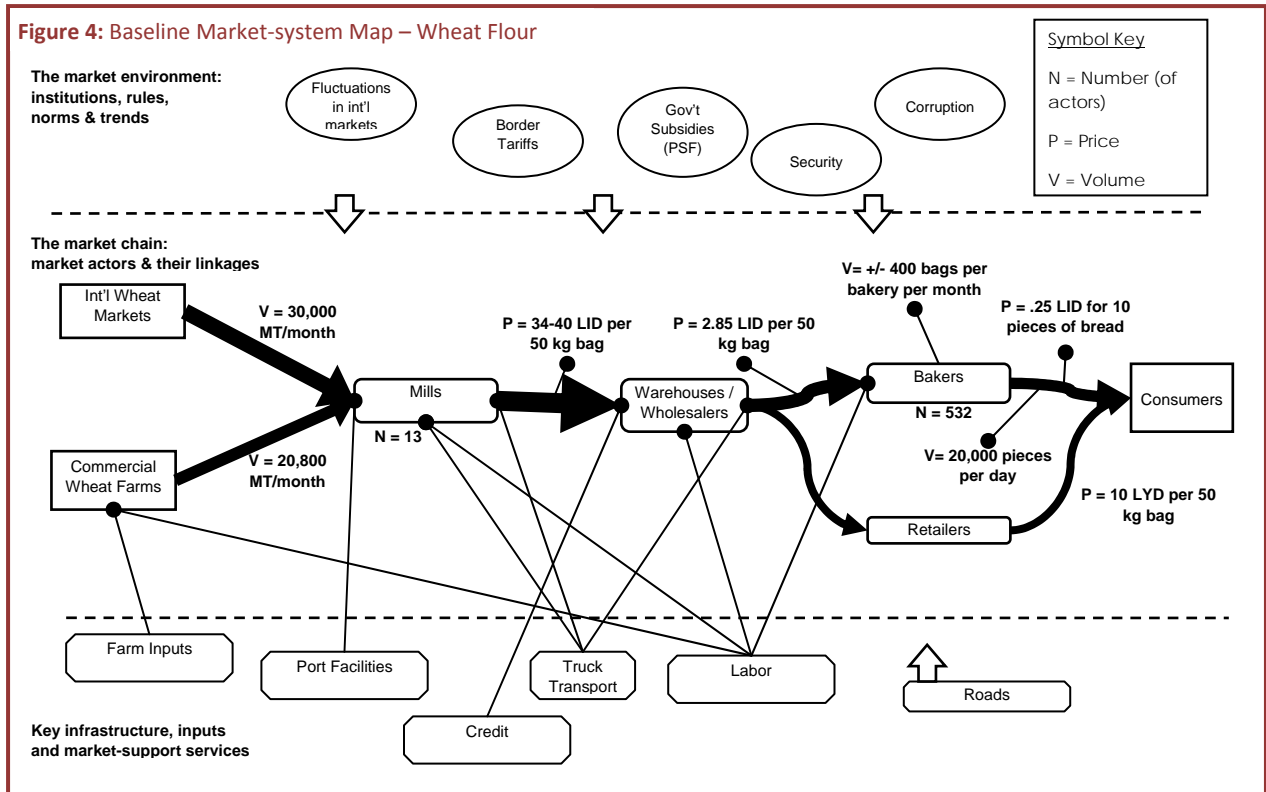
Figure 4: Baseline Market-system Map – Wheat Flour

Symbol Key

N = Number (of actors)

P = Price

V = Volume

The market environment: institutions, rules, norms & trends

Fluctuations in int'l markets

Border Tariffs

Gov't Subsidies (PSF)

Security

Corruption

The market chain: market actors & their linkages

Int'l Wheat Markets

V = 30,000 MT/month

Commercial Wheat Farms

V = 20,800 MT/month

Mills

N = 13

P = 34-40 LID per 50 kg bag

Warehouses / Wholesalers

P = 2.85 LID per 50 kg bag

V= +/- 400 bags per bakery per month

Bakers

N = 532

P = .25 LID for 10 pieces of bread

V= 20,000 pieces per day

Consumers

Retailers

P = 10 LYD per 50 kg bag

Farm Inputs

Port Facilities

Credit

Truck Transport

Labor

Roads

Key infrastructure, inputs and market-support services